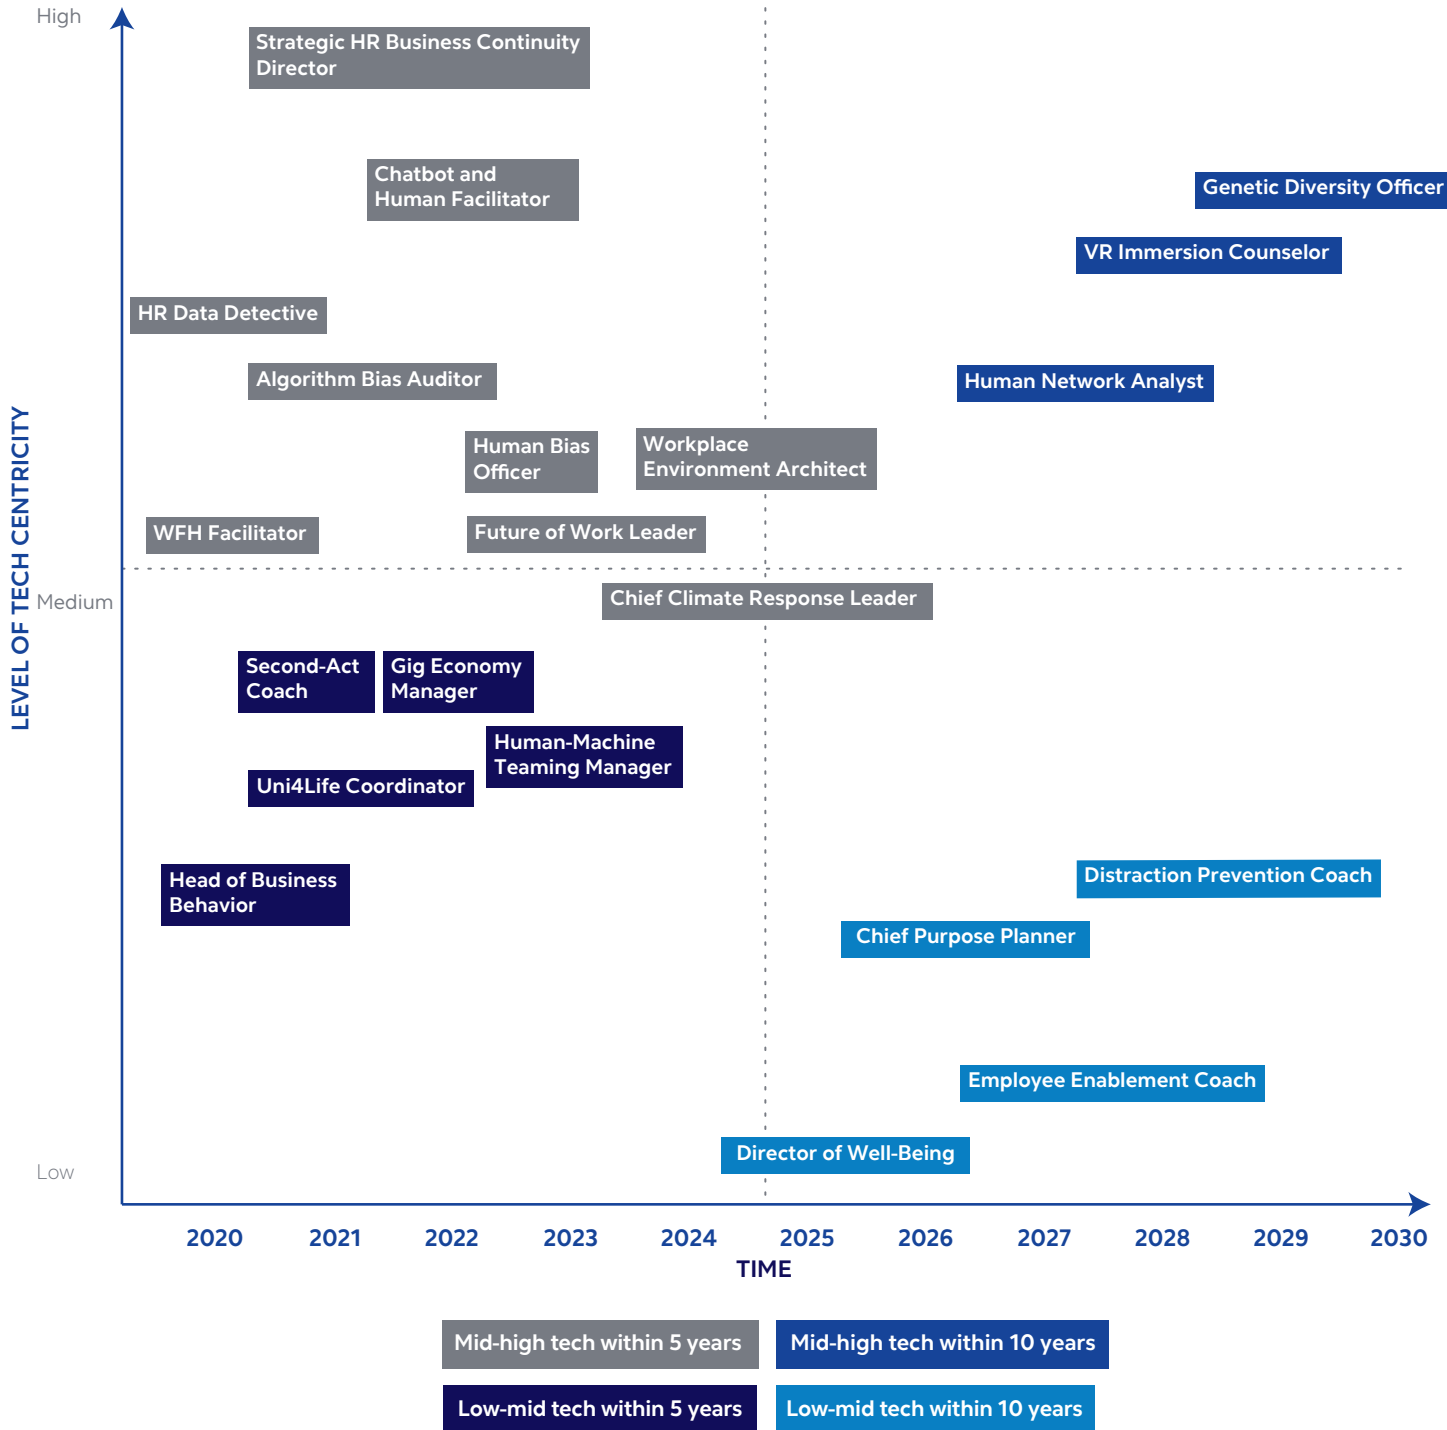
High

LEVEL OF TECH CENTRICITY

Strategic HR Business Continuity Director

Chatbot and Human Facilitator

Genetic Diversity Officer

VR Immersion Counselor

HR Data Detective

Algorithm Bias Auditor

Human Network Analyst

Human Bias Officer

Workplace Environment Architect

WFH Facilitator

Future of Work Leader

Medium

Chief Climate Response Leader

Second-Act Coach

Gig Economy Manager

Human-Machine Teaming Manager

Uni4Life Coordinator

Head of Business Behavior

Distraction Prevention Coach

Chief Purpose Planner

Employee Enablement Coach

Director of Well-Being

Low

2020 2021 2022 2023 2024 2025 2026 2027 2028 2029 2030

TIME

Mid-high tech within 5 years

Mid-high tech within 10 years

Low-mid tech within 5 years

Low-mid tech within 10 years